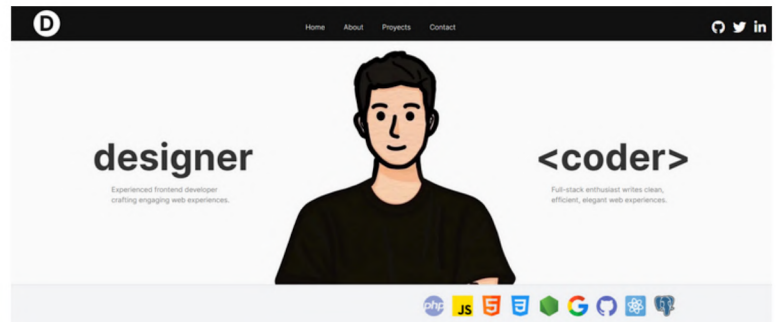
D

Home About Proyects Contact

designer

Experienced frontend developer crafting engaging web experiences.

<coder>

Full-stack enthusiast writes clean, efficient, elegant web experiences.

php JS 5 3 G